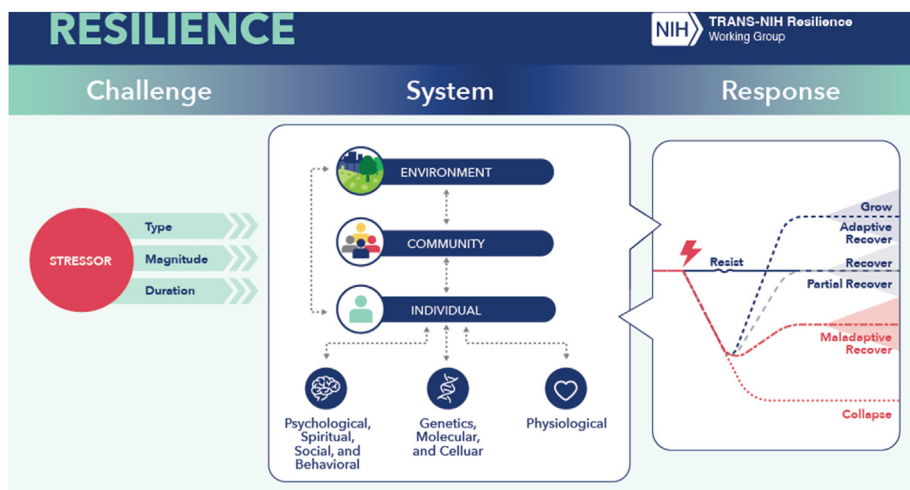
RESILIENCE

NIH TRANS-NIH Resilience Working Group

Challenge

System

Response

STRESSOR

Type

Magnitude

Duration

ENVIRONMENT

COMMUNITY

INDIVIDUAL

Psychological, Spiritual, Social, and Behavioral

Genetics, Molecular, and Celluar

Physiological

Resist

Grow

Adaptive Recover

Recover

Partial Recover

Maladaptive Recover

Collapse